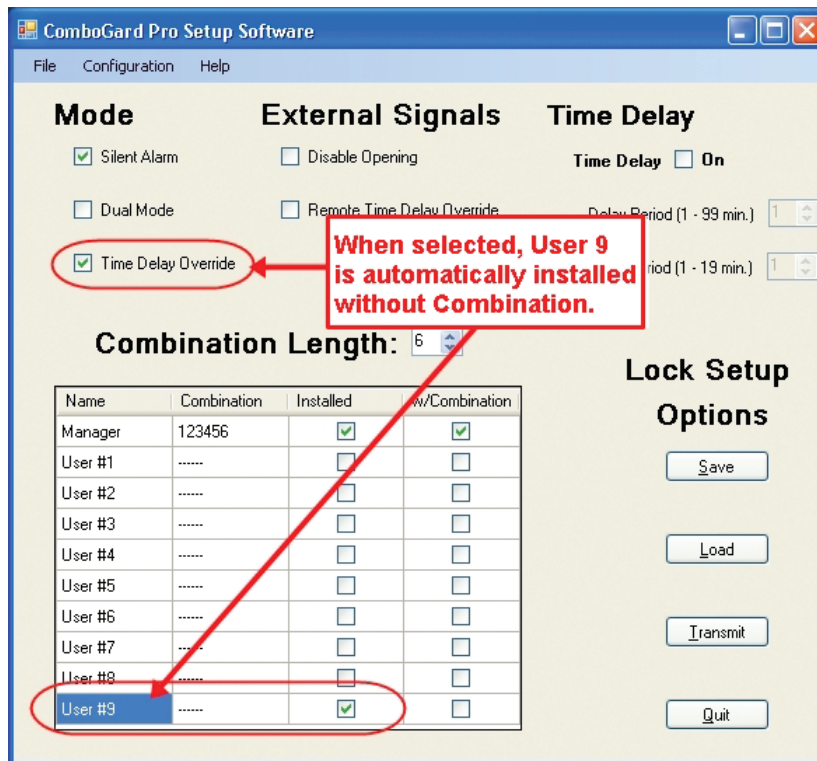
ComboGard Pro Setup Software

File Configuration Help

Mode

Silent Alarm

Dual Mode

Time Delay Override

External Signals

Disable Opening

Remote Time Delay Override

Time Delay

Time Delay On

Delay Period (1 - 99 min.) 1

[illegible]riod (1 - 19 min.) 1

When selected, User 9 is automatically installed without Combination.

Combination Length: 6

| Name | Combination | Installed | w/Combination |
|---|---|---|---|
| Manager | 123456 | ☑ | ☑ |
| User #1 | ------ | ☐ | ☐ |
| User #2 | ------ | ☐ | ☐ |
| User #3 | ------ | ☐ | ☐ |
| User #4 | ------ | ☐ | ☐ |
| User #5 | ------ | ☐ | ☐ |
| User #6 | ------ | ☐ | ☐ |
| User #7 | ------ | ☐ | ☐ |
| User #8 | ------ | ☐ | ☐ |
| User #9 | ------ | ☑ | ☐ |

Lock Setup Options

Save

Load

Transmit

Quit